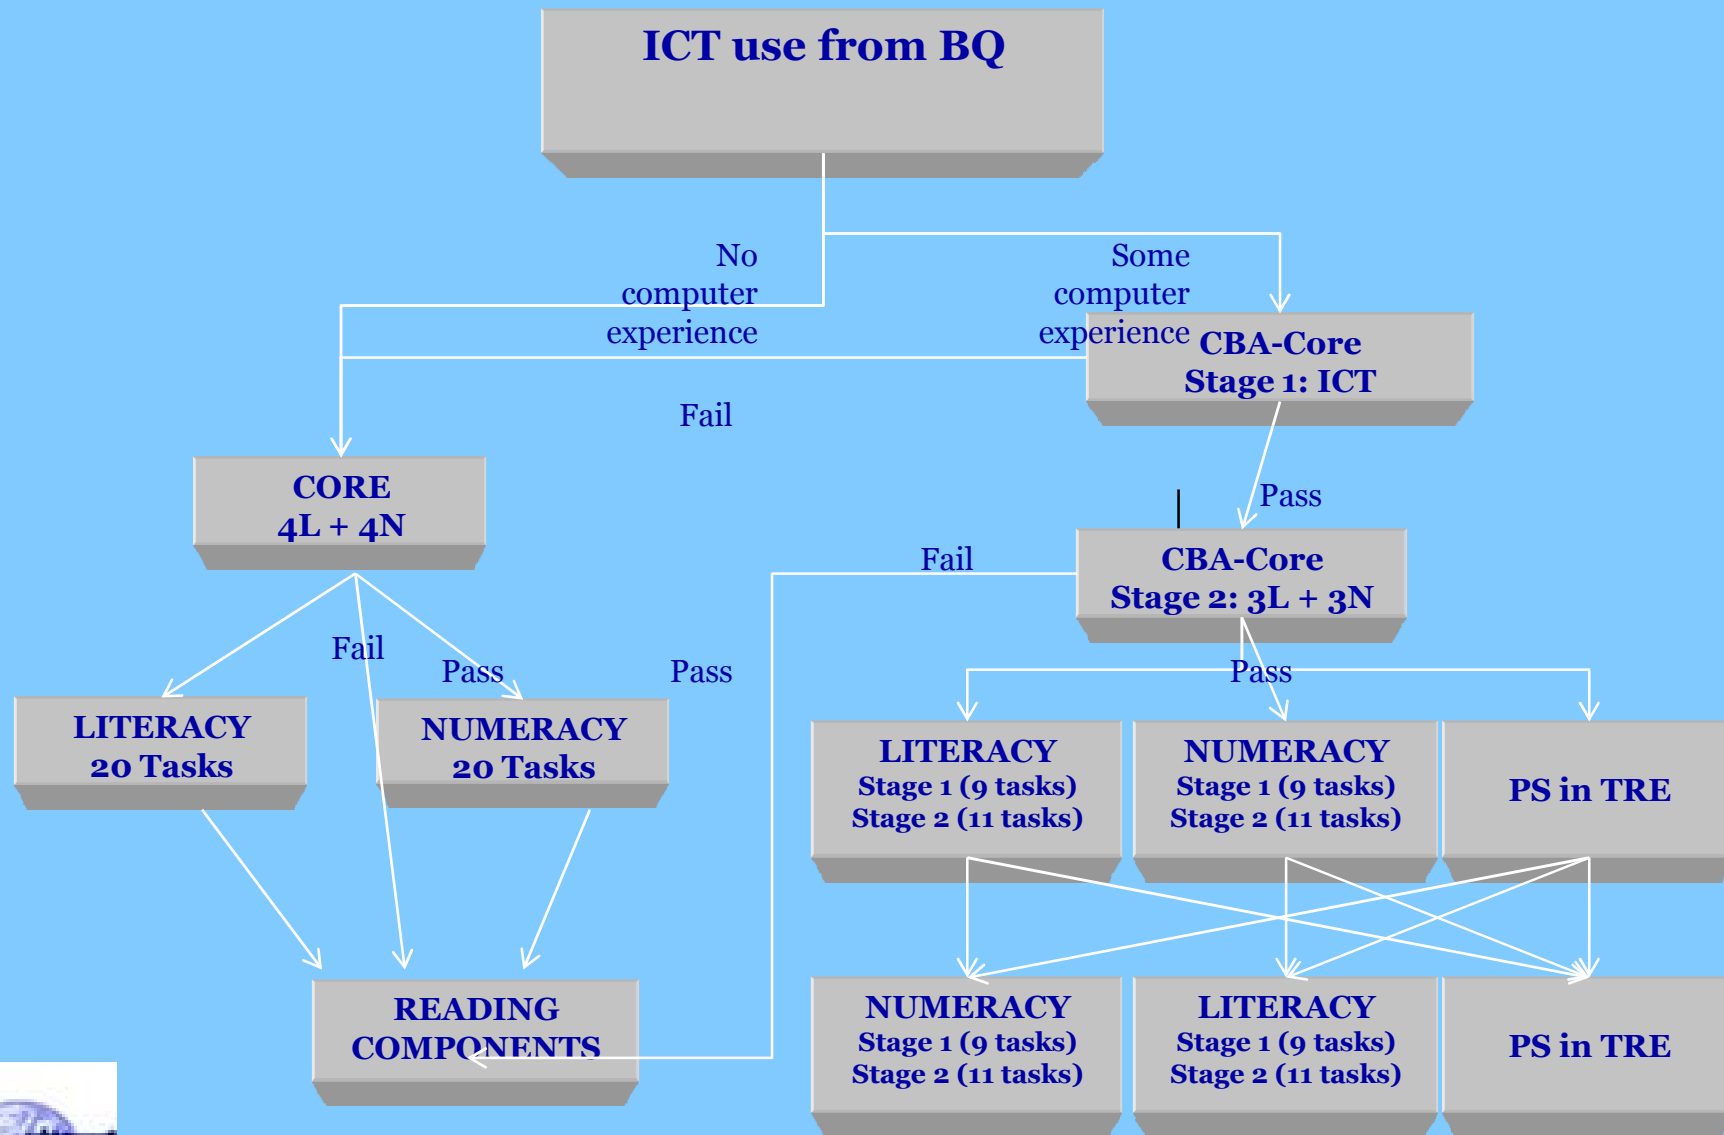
ICT use from BQ

No computer experience

Some computer experience

CBA-Core Stage 1: ICT

Fail

CORE 4L + 4N

Pass

Fail

CBA-Core Stage 2: 3L + 3N

Fail

Pass

Pass

Pass

LITERACY 20 Tasks

NUMERACY 20 Tasks

LITERACY Stage 1 (9 tasks) Stage 2 (11 tasks)

NUMERACY Stage 1 (9 tasks) Stage 2 (11 tasks)

PS in TRE

READING COMPONENTS

NUMERACY Stage 1 (9 tasks) Stage 2 (11 tasks)

LITERACY Stage 1 (9 tasks) Stage 2 (11 tasks)

PS in TRE